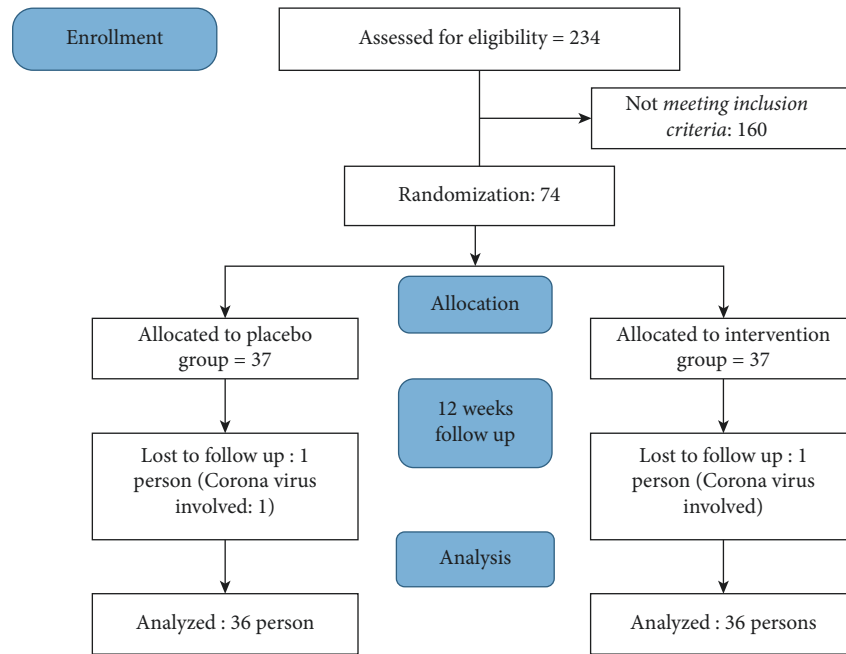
Enrollment

Assessed for eligibility = 234

Not meeting inclusion criteria: 160

Randomization: 74

Allocation

Allocated to placebo group = 37

Allocated to intervention group = 37

12 weeks follow up

Lost to follow up : 1 person (Corona virus involved: 1)

Lost to follow up : 1 person (Corona virus involved)

Analysis

Analyzed : 36 person

Analyzed : 36 persons